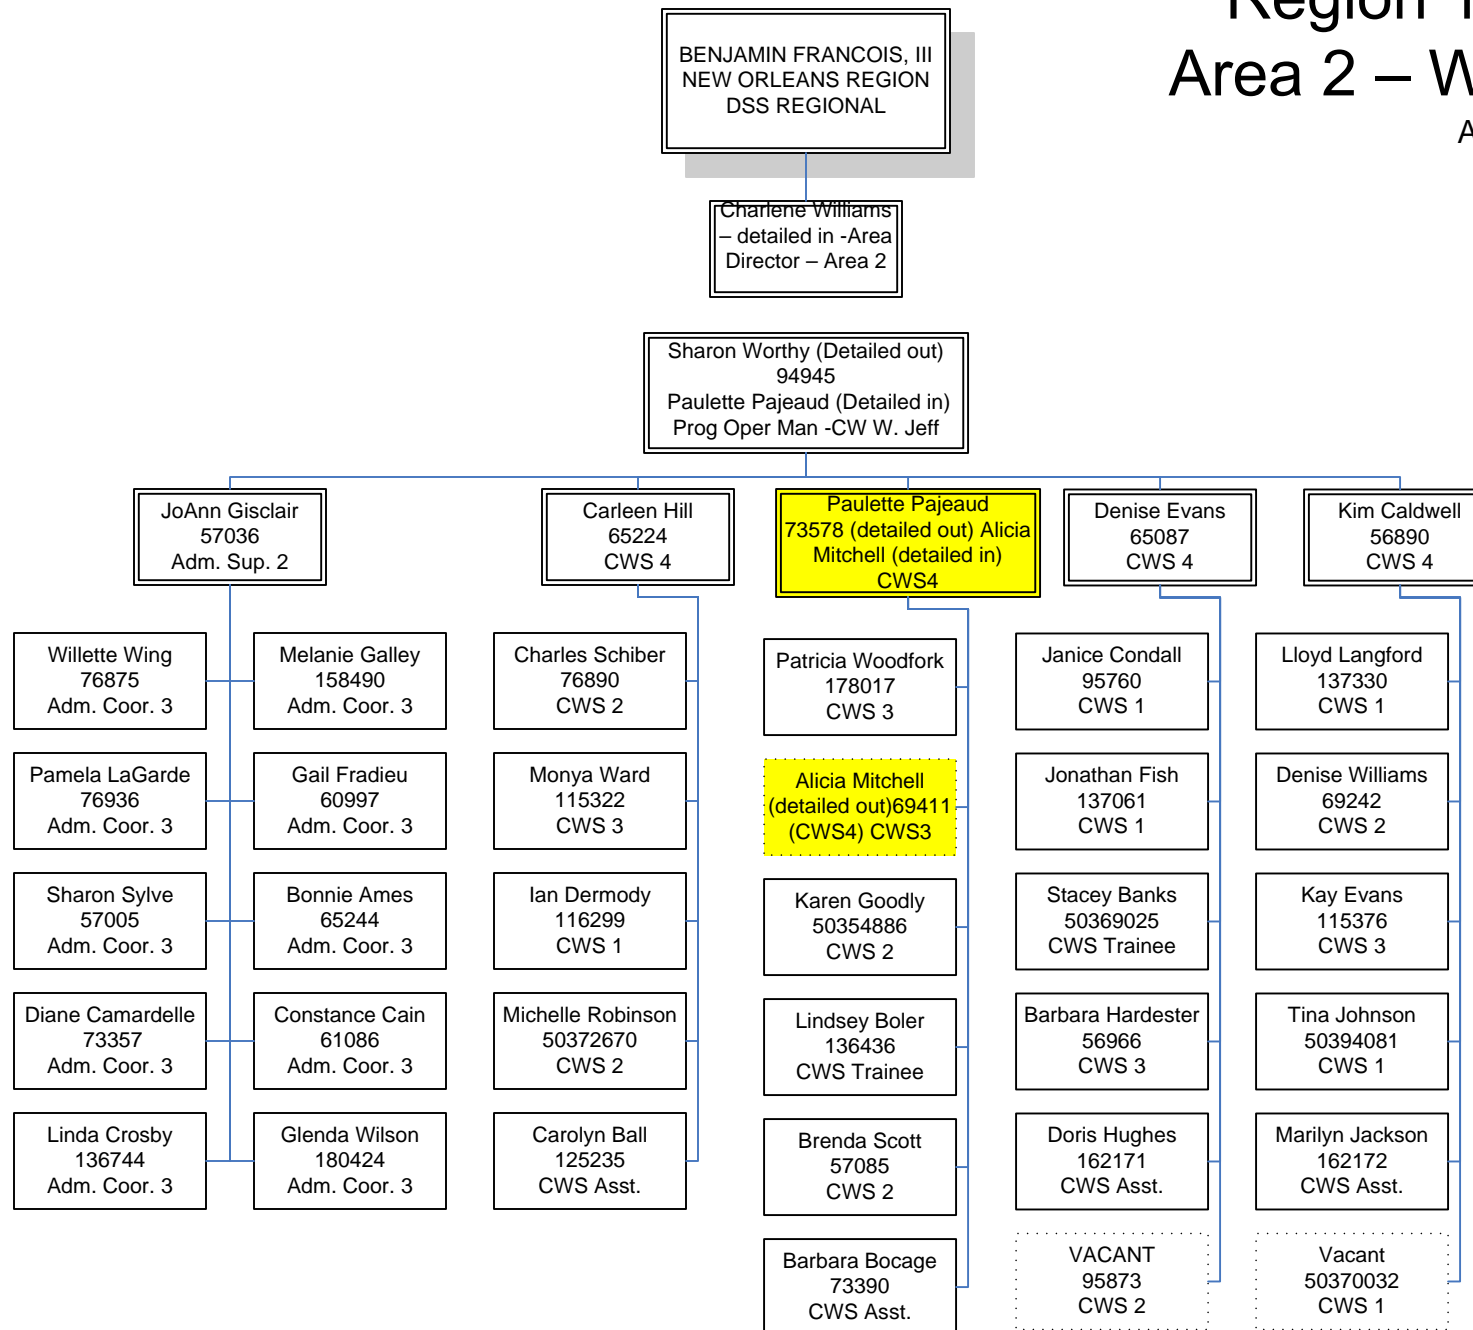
Region 1
Area 2 – W
A

BENJAMIN FRANCOIS, III
NEW ORLEANS REGION
DSS REGIONAL

Charlene Williams – detailed in -Area Director – Area 2

Sharon Worthy (Detailed out) 94945
Paulette Pajeaud (Detailed in)
Prog Oper Man -CW W. Jeff

JoAnn Gisclair
57036
Adm. Sup. 2

Willette Wing
76875
Adm. Coor. 3

Melanie Galley
158490
Adm. Coor. 3

Pamela LaGarde
76936
Adm. Coor. 3

Gail Fradieu
60997
Adm. Coor. 3

Sharon Sylve
57005
Adm. Coor. 3

Bonnie Ames
65244
Adm. Coor. 3

Diane Camardelle
73357
Adm. Coor. 3

Constance Cain
61086
Adm. Coor. 3

Linda Crosby
136744
Adm. Coor. 3

Glenda Wilson
180424
Adm. Coor. 3

Carleen Hill
65224
CWS 4

Charles Schiber
76890
CWS 2

Monya Ward
115322
CWS 3

Ian Dermody
116299
CWS 1

Michelle Robinson
50372670
CWS 2

Carolyn Ball
125235
CWS Asst.

Paulette Pajeaud
73578 (detailed out) Alicia Mitchell (detailed in)
CWS4

Patricia Woodfork
178017
CWS 3

Alicia Mitchell
(detailed out)69411
(CWS4) CWS3

Karen Goodly
50354886
CWS 2

Lindsey Boler
136436
CWS Trainee

Brenda Scott
57085
CWS 2

Barbara Bocage
73390
CWS Asst.

Denise Evans
65087
CWS 4

Janice Condall
95760
CWS 1

Jonathan Fish
137061
CWS 1

Stacey Banks
50369025
CWS Trainee

Barbara Hardester
56966
CWS 3

Doris Hughes
162171
CWS Asst.

VACANT
95873
CWS 2

Kim Caldwell
56890
CWS 4

Lloyd Langford
137330
CWS 1

Denise Williams
69242
CWS 2

Kay Evans
115376
CWS 3

Tina Johnson
50394081
CWS 1

Marilyn Jackson
162172
CWS Asst.

Vacant
50370032
CWS 1